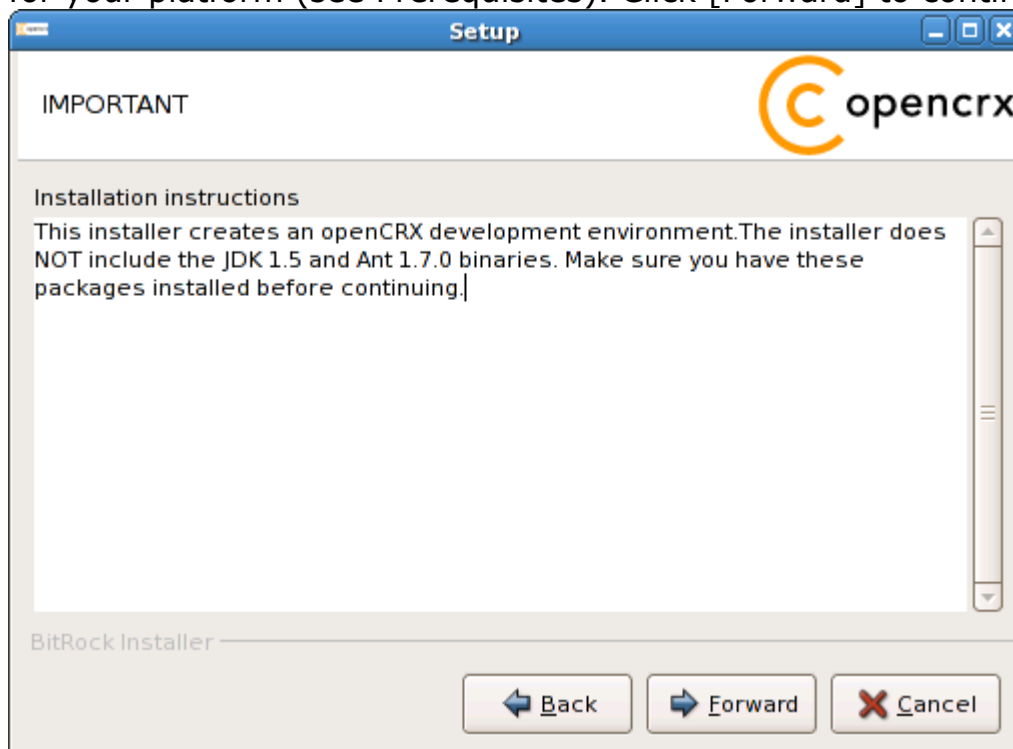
for your platform (see Prerequisites). Click [Forward] to conti

Setup

IMPORTANT

opencrx

Installation instructions

This installer creates an openCRX development environment.The installer does NOT include the JDK 1.5 and Ant 1.7.0 binaries. Make sure you have these packages installed before continuing.

BitRock Installer

Back

Forward

Cancel